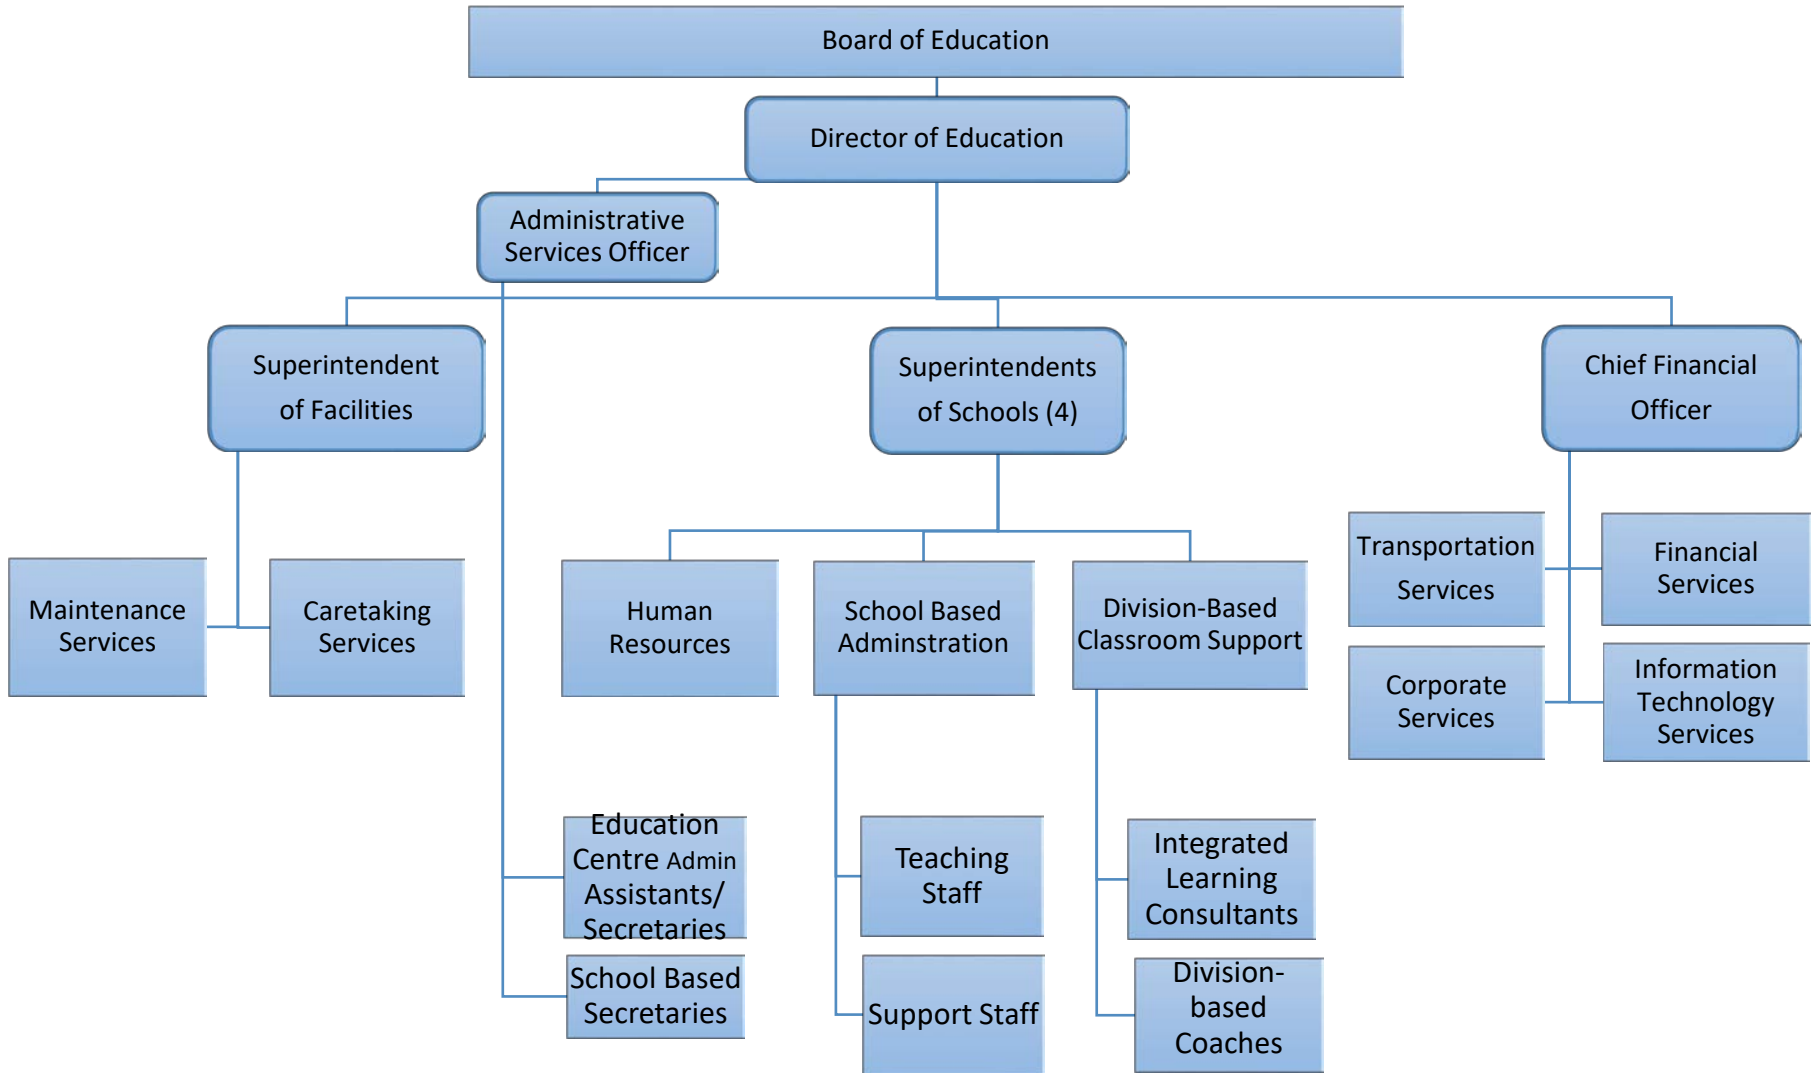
Board of Education

Director of Education

Administrative Services Officer

Superintendent of Facilities

Superintendents of Schools (4)

Chief Financial Officer

Maintenance Services

Caretaking Services

Human Resources

School Based Adminstration

Division-Based Classroom Support

Transportation Services

Financial Services

Corporate Services

Information Technology Services

Education Centre Admin Assistants/ Secretaries

School Based Secretaries

Teaching Staff

Support Staff

Integrated Learning Consultants

Division-based Coaches